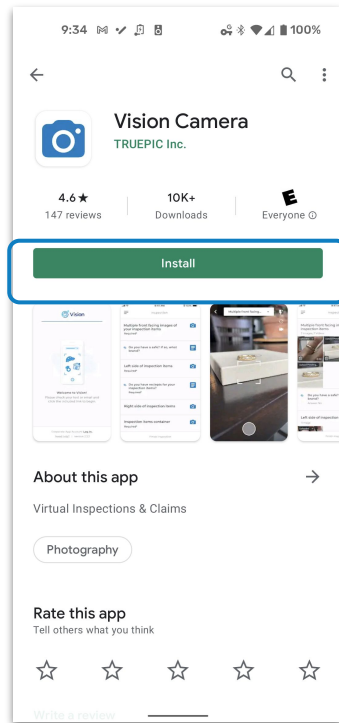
9:34 100%

Vision Camera
TRUEPIC Inc.

4.6★
147 reviews

10K+
Downloads

E
Everyone ⓘ

Install

Vision

Multiple front facing images of your inspection items

Left side of inspection items

Right side of inspection items

About this app

Virtual Inspections & Claims

Photography

Rate this app
Tell others what you think

Write a review